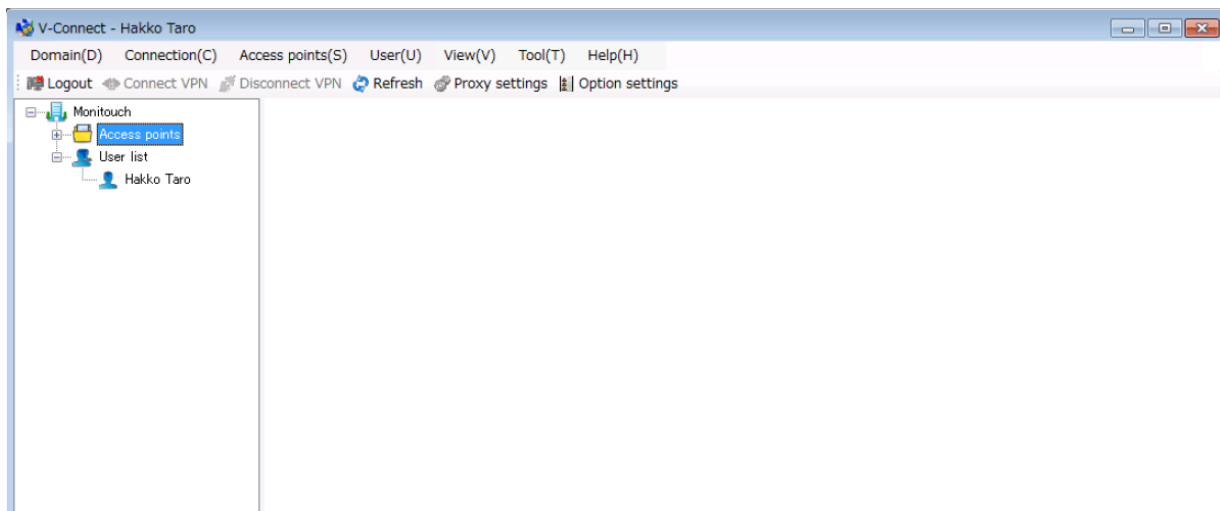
V-Connect - Hakko Taro

Domain(D) Connection(C) Access points(S) User(U) View(V) Tool(T) Help(H)

Logout Connect VPN Disconnect VPN Refresh Proxy settings Option settings

Monitouch
Access points
User list
Hakko Taro